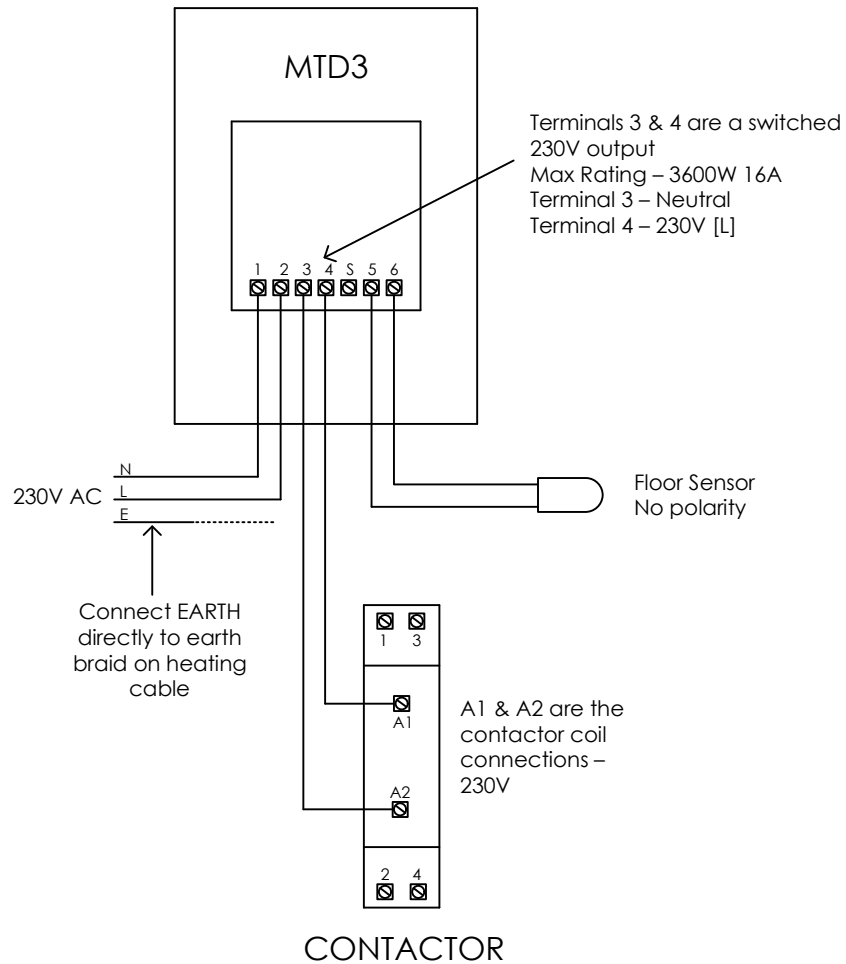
MTD3

Terminals 3 & 4 are a switched 230V output
Max Rating – 3600W 16A
Terminal 3 – Neutral
Terminal 4 – 230V [L]

1 2 3 4 S 5 6

230V AC
N
L
E

Floor Sensor
No polarity

Connect EARTH directly to earth braid on heating cable

1 3

A1

A1 & A2 are the contactor coil connections – 230V

A2

2 4

CONTACTOR